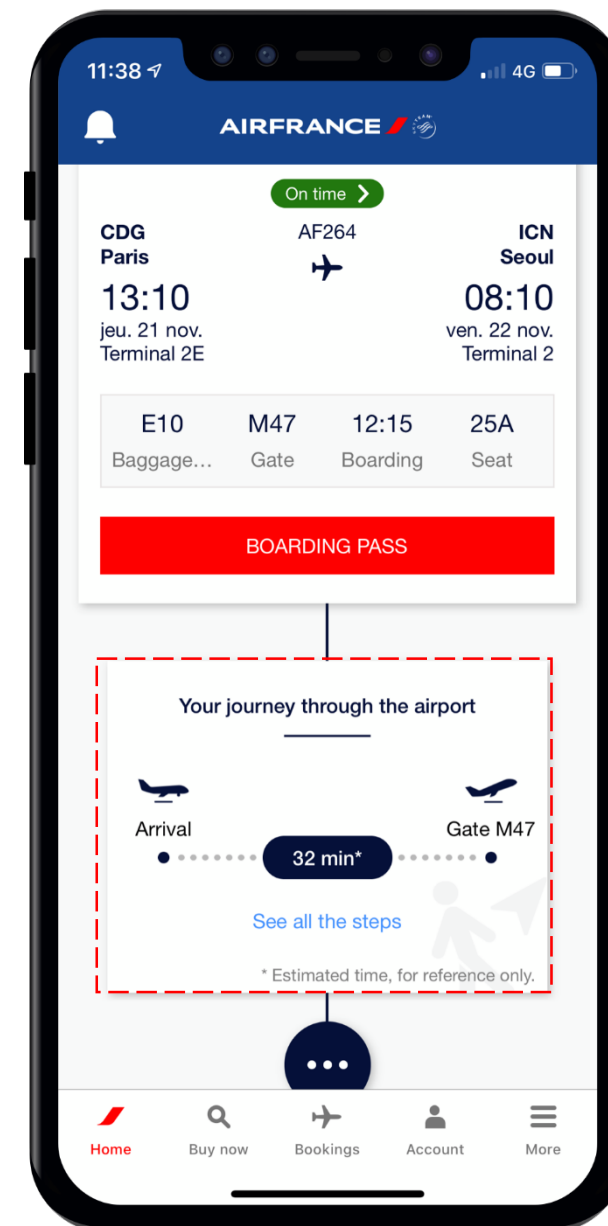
11:38

4G

AIRFRANCE

On time

CDG
Paris

AF264

ICN
Seoul

13:10
jeu. 21 nov.
Terminal 2E

08:10
ven. 22 nov.
Terminal 2

| E10 | M47 | 12:15 | 25A |
|---|---|---|---|
| Baggage... | Gate | Boarding | Seat |

BOARDING PASS

Your journey through the airport

Arrival

Gate M47

32 min*

See all the steps

* Estimated time, for reference only.

Home Buy now Bookings Account More